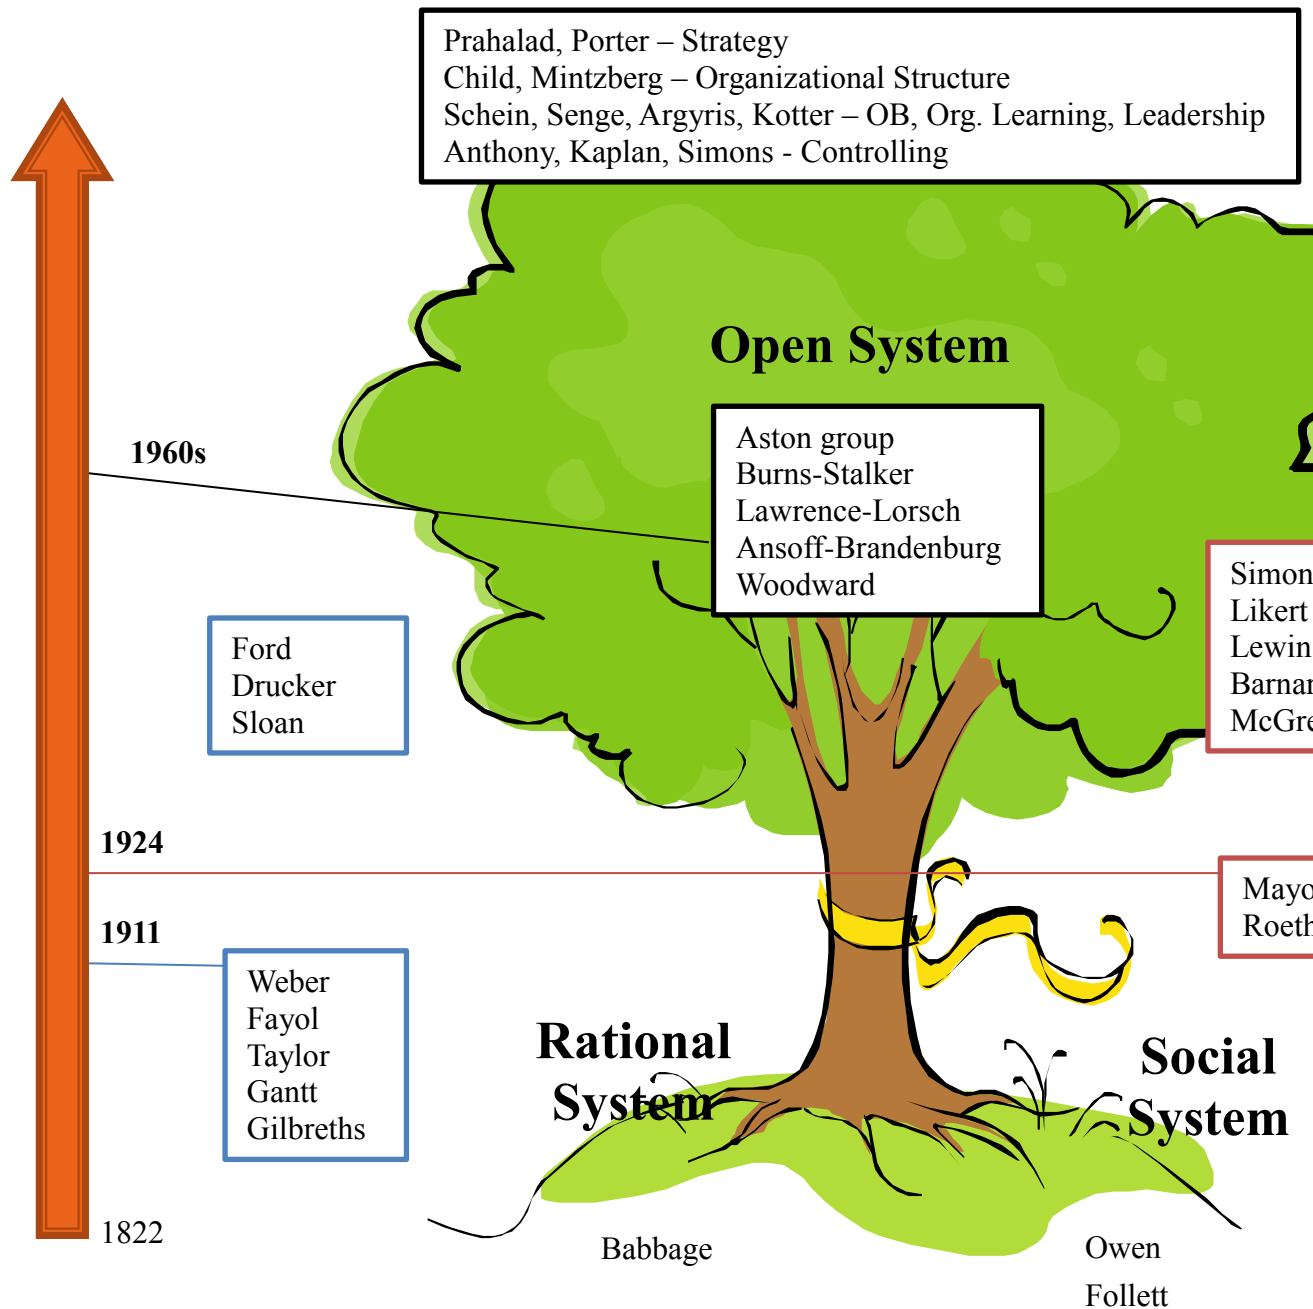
Prahalad, Porter – Strategy
Child, Mintzberg – Organizational Structure
Schein, Senge, Argyris, Kotter – OB, Org. Learning, Leadership
Anthony, Kaplan, Simons - Controlling

Open System

1960s

Aston group
Burns-Stalker
Lawrence-Lorsch
Ansoff-Brandenburg
Woodward

Simon
Likert
Lewin
Barnar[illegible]
McGre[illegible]

Ford
Drucker
Sloan

1924

Mayo
Roeth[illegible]

1911

Weber
Fayol
Taylor
Gantt
Gilbreths

Rational System

Social System

1822

Babbage

Owen
Follett